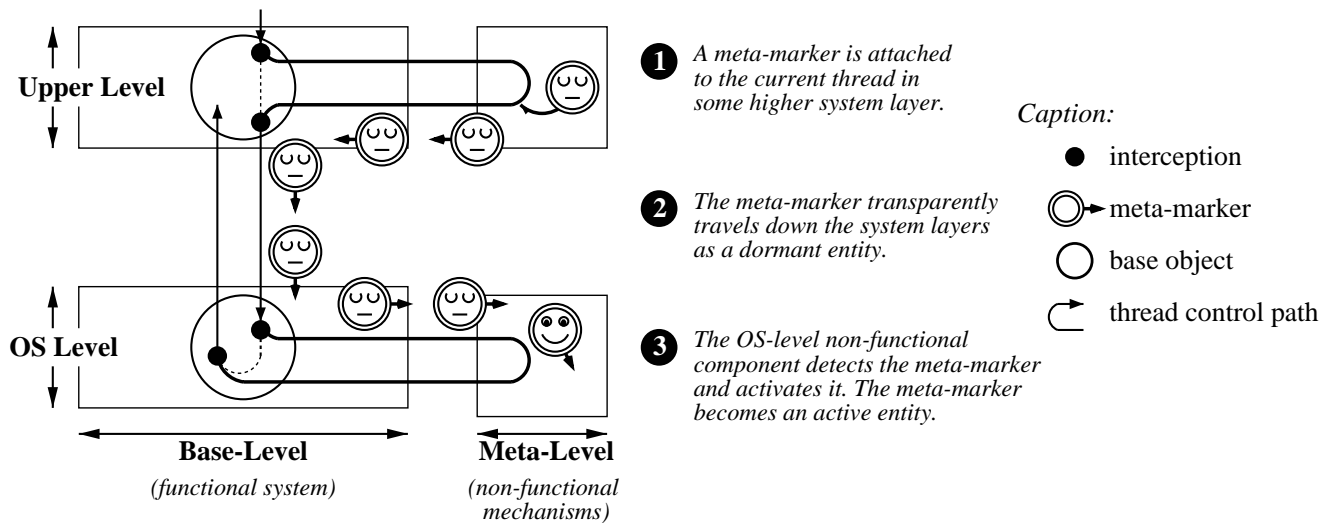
Upper Level

OS Level

Base-Level

(functional system)

Meta-Level

(non-functional mechanisms)

1 A meta-marker is attached to the current thread in some higher system layer.

2 The meta-marker transparently travels down the system layers as a dormant entity.

3 The OS-level non-functional component detects the meta-marker and activates it. The meta-marker becomes an active entity.

Caption:

interception

meta-marker

base object

thread control path